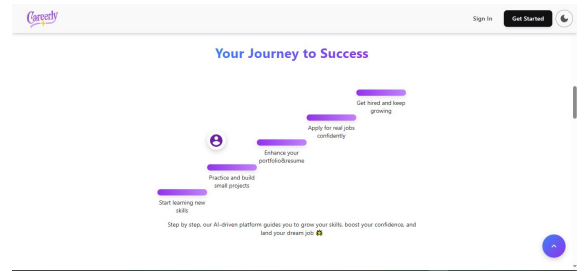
Careerly

Sign In

Get Started

Your Journey to Success

Get hired and keep growing

Apply for real jobs confidently

Enhance your portfolio&resume

Practice and build small projects

Start learning new skills

Step by step, our AI-driven platform guides you to grow your skills, boost your confidence, and land your dream job 🤩